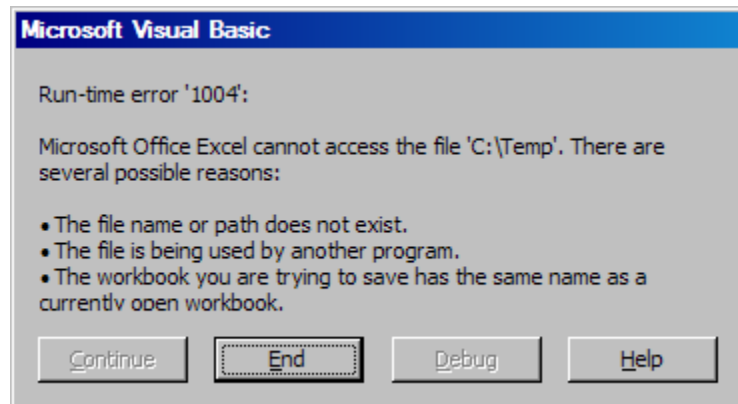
Microsoft Visual Basic

Run-time error '1004':

Microsoft Office Excel cannot access the file 'C:\Temp'. There are several possible reasons:

• The file name or path does not exist.
• The file is being used by another program.
• The workbook you are trying to save has the same name as a currently open workbook.

Continue End Debug Help